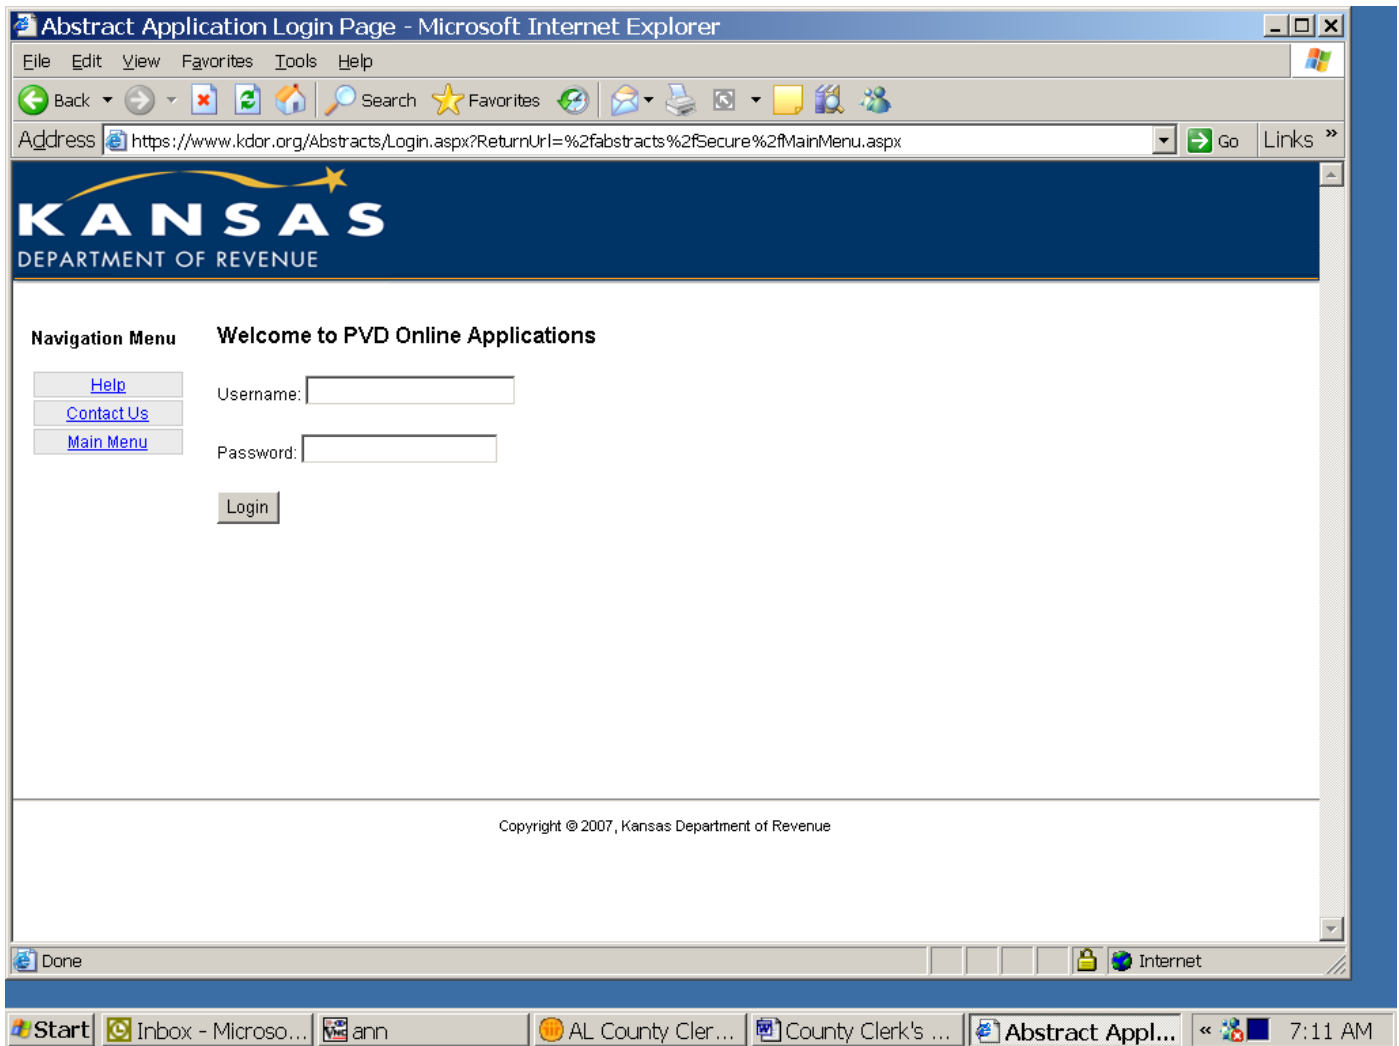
Abstract Application Login Page - Microsoft Internet Explorer

File Edit View Favorites Tools Help

Back Search Favorites

Address https://www.kdor.org/Abstracts/Login.aspx?ReturnUrl=%2fabstracts%2fSecure%2fMainMenu.aspx Go Links »

KANSAS
DEPARTMENT OF REVENUE

Navigation Menu

Help
Contact Us
Main Menu

Welcome to PVD Online Applications

Username:

Password:

Login

Copyright © 2007, Kansas Department of Revenue

Done Internet

Start Inbox - Microso... ann AL County Cler... County Clerk's ... Abstract Appl... « 7:11 AM